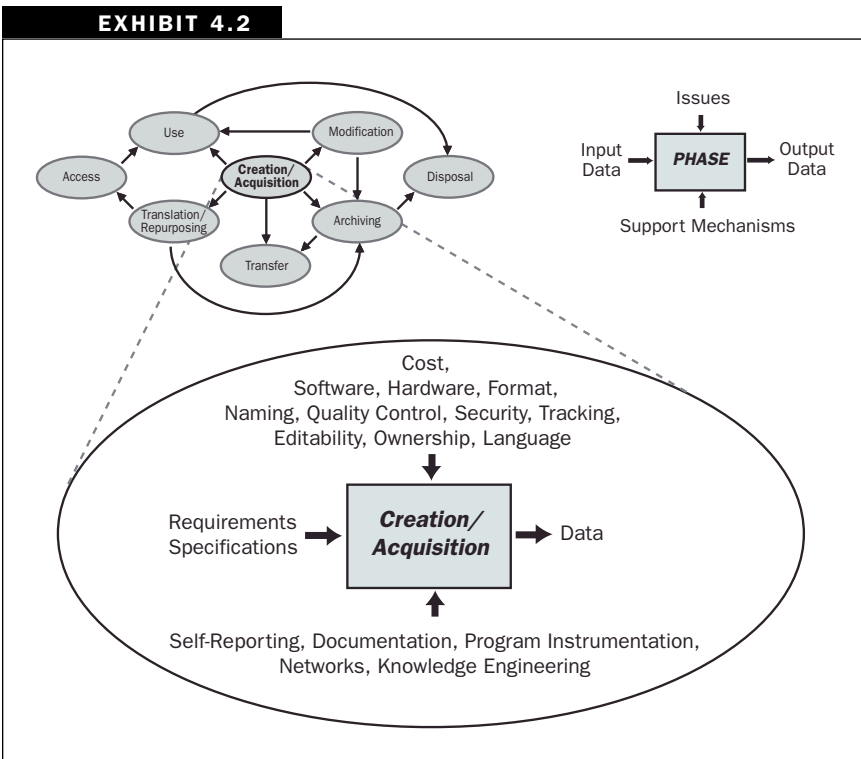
EXHIBIT 4.2

Use

Modification

Access

Creation/ Acquisition

Disposal

Translation/ Repurposing

Archiving

Transfer

Issues

Input Data

PHASE

Output Data

Support Mechanisms

Cost, Software, Hardware, Format, Naming, Quality Control, Security, Tracking, Editability, Ownership, Language

Requirements Specifications

Creation/ Acquisition

Data

Self-Reporting, Documentation, Program Instrumentation, Networks, Knowledge Engineering